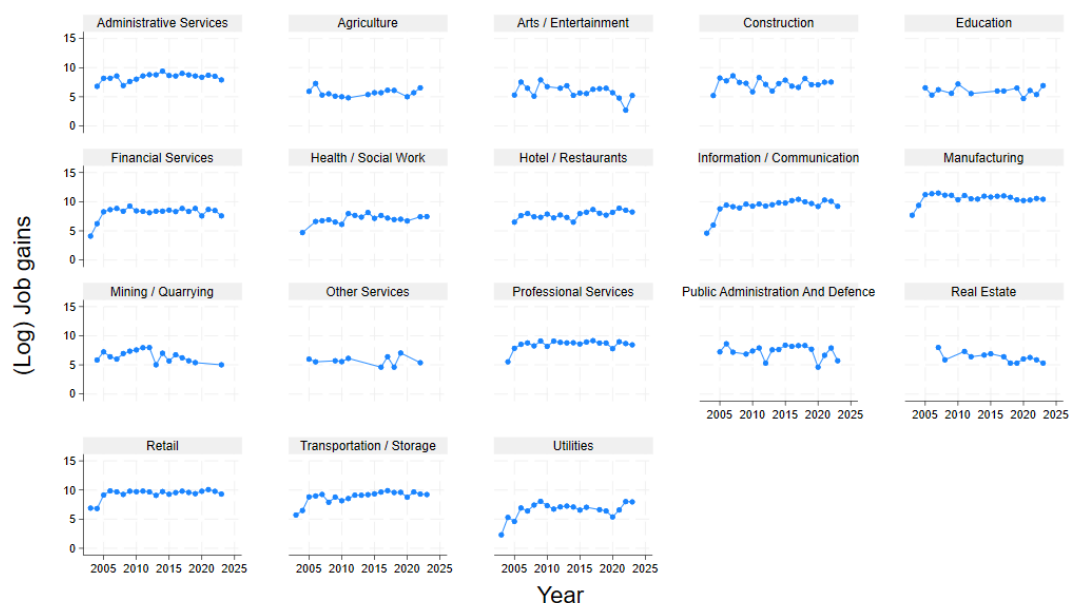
Administrative Services
Agriculture
Arts / Entertainment
Construction
Education
Financial Services
Health / Social Work
Hotel / Restaurants
Information / Communication
Manufacturing
Mining / Quarrying
Other Services
Professional Services
Public Administration And Defence
Real Estate
Retail
Transportation / Storage
Utilities

(Log) Job gains

0
5
10
15

2005 2010 2015 2020 2025

Year